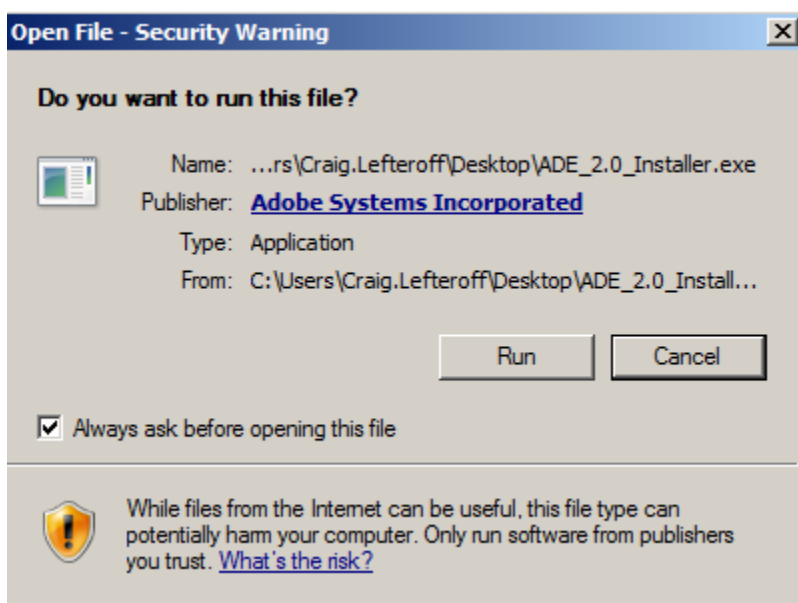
Open File - Security Warning

Do you want to run this file?

Name: ...rs\Craig.Lefteroff\Desktop\ADE_2.0_Installer.exe
Publisher: Adobe Systems Incorporated
Type: Application
From: C:\Users\Craig.Lefteroff\Desktop\ADE_2.0_Install...

Run
Cancel

Always ask before opening this file

While files from the Internet can be useful, this file type can potentially harm your computer. Only run software from publishers you trust. What's the risk?